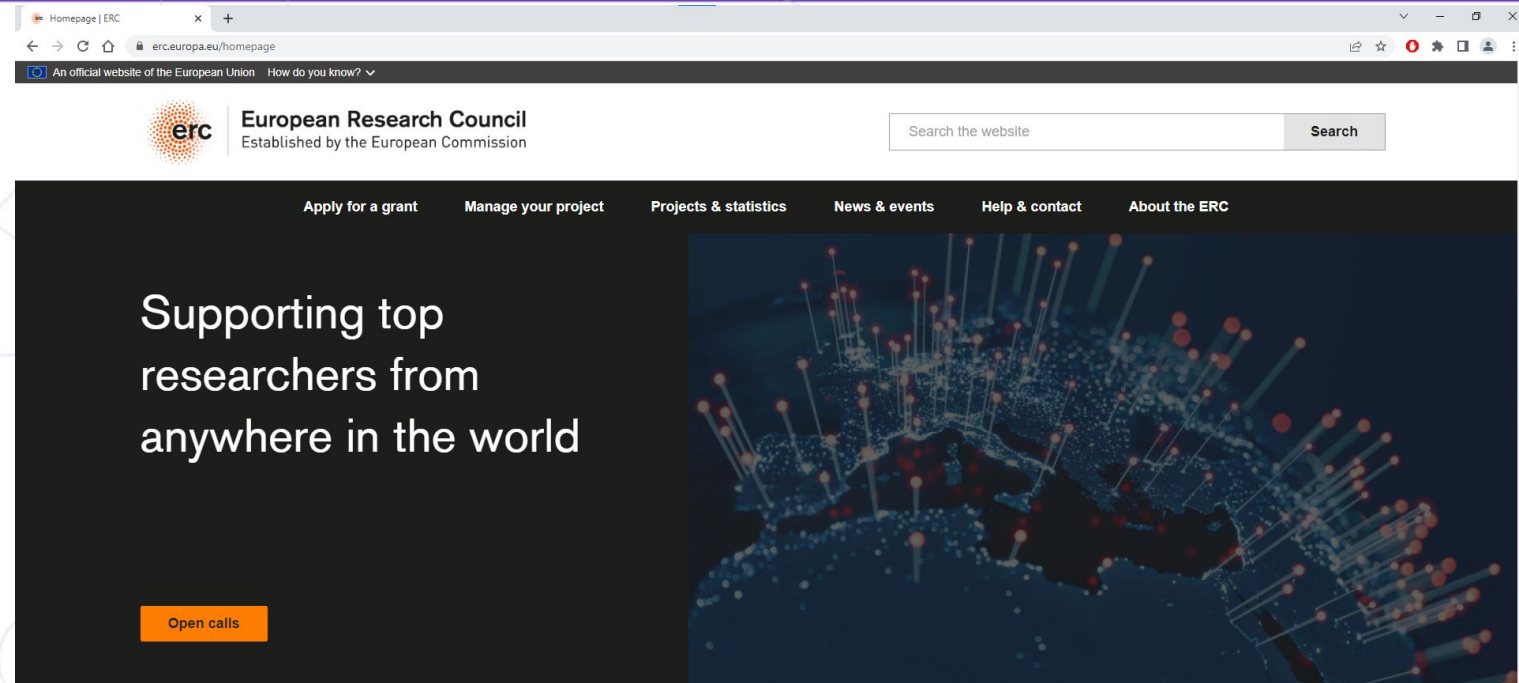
Homepage | ERC

erc.europa.eu/homepage

An official website of the European Union How do you know?

erc

European Research Council
Established by the European Commission

Search the website

Search

Apply for a grant
Manage your project
Projects & statistics
News & events
Help & contact
About the ERC

Supporting top researchers from anywhere in the world

Open calls